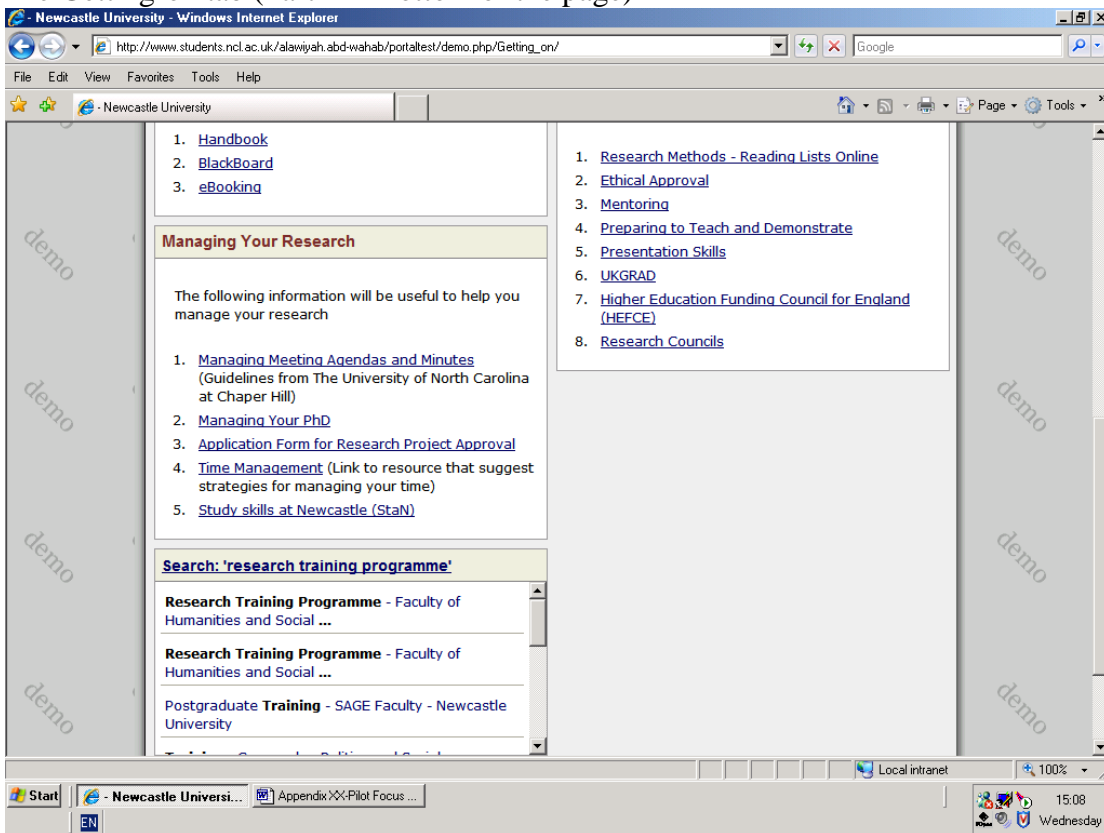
- Newcastle University - Windows Internet Explorer

http://www.students.ncl.ac.uk/alawiyah.abd-wahab/portaltest/demo.php/Getting_on/

Google

File Edit View Favorites Tools Help

- Newcastle University

Page Tools

1. Handbook
2. BlackBoard
3. eBooking

Managing Your Research

The following information will be useful to help you manage your research

1. Managing Meeting Agendas and Minutes (Guidelines from The University of North Carolina at Chaper Hill)
2. Managing Your PhD
3. Application Form for Research Project Approval
4. Time Management (Link to resource that suggest strategies for managing your time)
5. Study skills at Newcastle (StaN)

Search: 'research training programme'

Research Training Programme - Faculty of Humanities and Social ...

Research Training Programme - Faculty of Humanities and Social ...

Postgraduate Training - SAGE Faculty - Newcastle University

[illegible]

1. Research Methods - Reading Lists Online
2. Ethical Approval
3. Mentoring
4. Preparing to Teach and Demonstrate
5. Presentation Skills
6. UKGRAD
7. Higher Education Funding Council for England (HEFCE)
8. Research Councils

demo demo demo demo demo demo demo demo

Local intranet 100%

Start - Newcastle Universi... Appendix XX-Pilot Focus ... EN 15:08 Wednesday